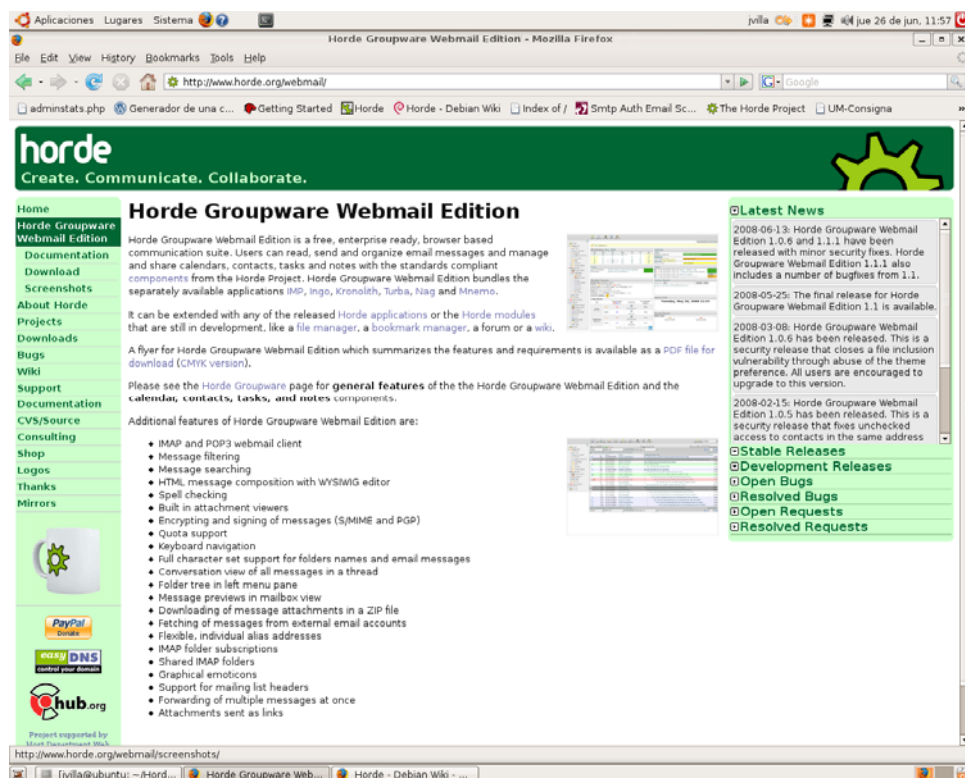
Aplicaciones Lugares Sistema

jvilla jue 26 de jun, 11:57

Horde Groupware Webmail Edition - Mozilla Firefox

File Edit View History Bookmarks Tools Help

http://www.horde.org/webmail/

Google

adminstats.php Generador de una c... Getting Started Horde Horde - Debian Wiki Index of / Smtp Auth Email Sc... The Horde Project UM-Consigna

horde
Create. Communicate. Collaborate.

Home
Horde Groupware Webmail Edition
Documentation
Download
Screenshots
About Horde
Projects
Downloads
Bugs
Wiki
Support
Documentation
CVS/Source
Consulting
Shop
Logos
Thanks
Mirrors

PayPal Donate

easyDNS control your domain

hub.org

Project supported by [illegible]

Horde Groupware Webmail Edition

Horde Groupware Webmail Edition is a free, enterprise ready, browser based communication suite. Users can read, send and organize email messages and manage and share calendars, contacts, tasks and notes with the standards compliant components from the Horde Project. Horde Groupware Webmail Edition bundles the separately available applications IMP, Ingo, Kronolith, Turba, Nag and Mnemo.

It can be extended with any of the released Horde applications or the Horde modules that are still in development, like a file manager, a bookmark manager, a forum or a wiki.

A flyer for Horde Groupware Webmail Edition which summarizes the features and requirements is available as a PDF file for download (CMYK version).

Please see the Horde Groupware page for general features of the the Horde Groupware Webmail Edition and the calendar, contacts, tasks, and notes components.

Additional features of Horde Groupware Webmail Edition are:

- IMAP and POP3 webmail client
- Message filtering
- Message searching
- HTML message composition with WYSIWIG editor
- Spell checking
- Built in attachment viewers
- Encrypting and signing of messages (S/MIME and PGP)
- Quota support
- Keyboard navigation
- Full character set support for folders names and email messages
- Conversation view of all messages in a thread
- Folder tree in left menu pane
- Message previews in mailbox view
- Downloading of message attachments in a ZIP file
- Fetching of messages from external email accounts
- Flexible, individual alias addresses
- IMAP folder subscriptions
- Shared IMAP folders
- Graphical emoticons
- Support for mailing list headers
- Forwarding of multiple messages at once
- Attachments sent as links

Latest News

2008-06-13: Horde Groupware Webmail Edition 1.0.6 and 1.1.1 have been released with minor security fixes. Horde Groupware Webmail Edition 1.1.1 also includes a number of bugfixes from 1.1.

2008-05-25: The final release for Horde Groupware Webmail Edition 1.1 is available.

2008-03-08: Horde Groupware Webmail Edition 1.0.6 has been released. This is a security release that closes a file inclusion vulnerability through abuse of the theme preference. All users are encouraged to upgrade to this version.

2008-02-15: Horde Groupware Webmail Edition 1.0.5 has been released. This is a security release that fixes unchecked access to contacts in the same address

Stable Releases
Development Releases
Open Bugs
Resolved Bugs
Open Requests
Resolved Requests

http://www.horde.org/webmail/screenshots/

jvilla@ubuntu: ~/Hord... Horde Groupware Web... Horde - Debian Wiki - ...